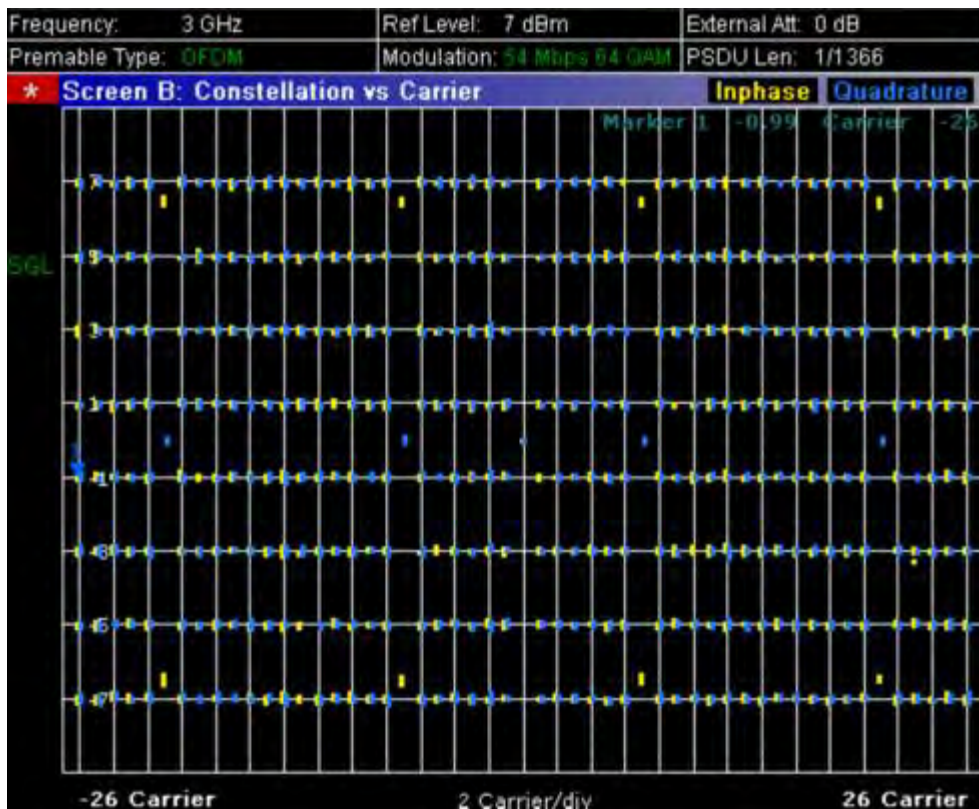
| Frequency: 3 GHz | Ref Level: 7 dBm | External Att: 0 dB |
|---|---|---|
| Premable Type: OFDM | Modulation: 54 Mbps 64 QAM | PSDU Len: 1/1366 |

* Screen B: Constellation vs Carrier Inphase Quadrature

Marker 1 -0.99 Carrier -2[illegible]

SGL

7
5
3
1
-1
-3
-5
-7

-26 Carrier 2 Carrier/div 26 Carrier